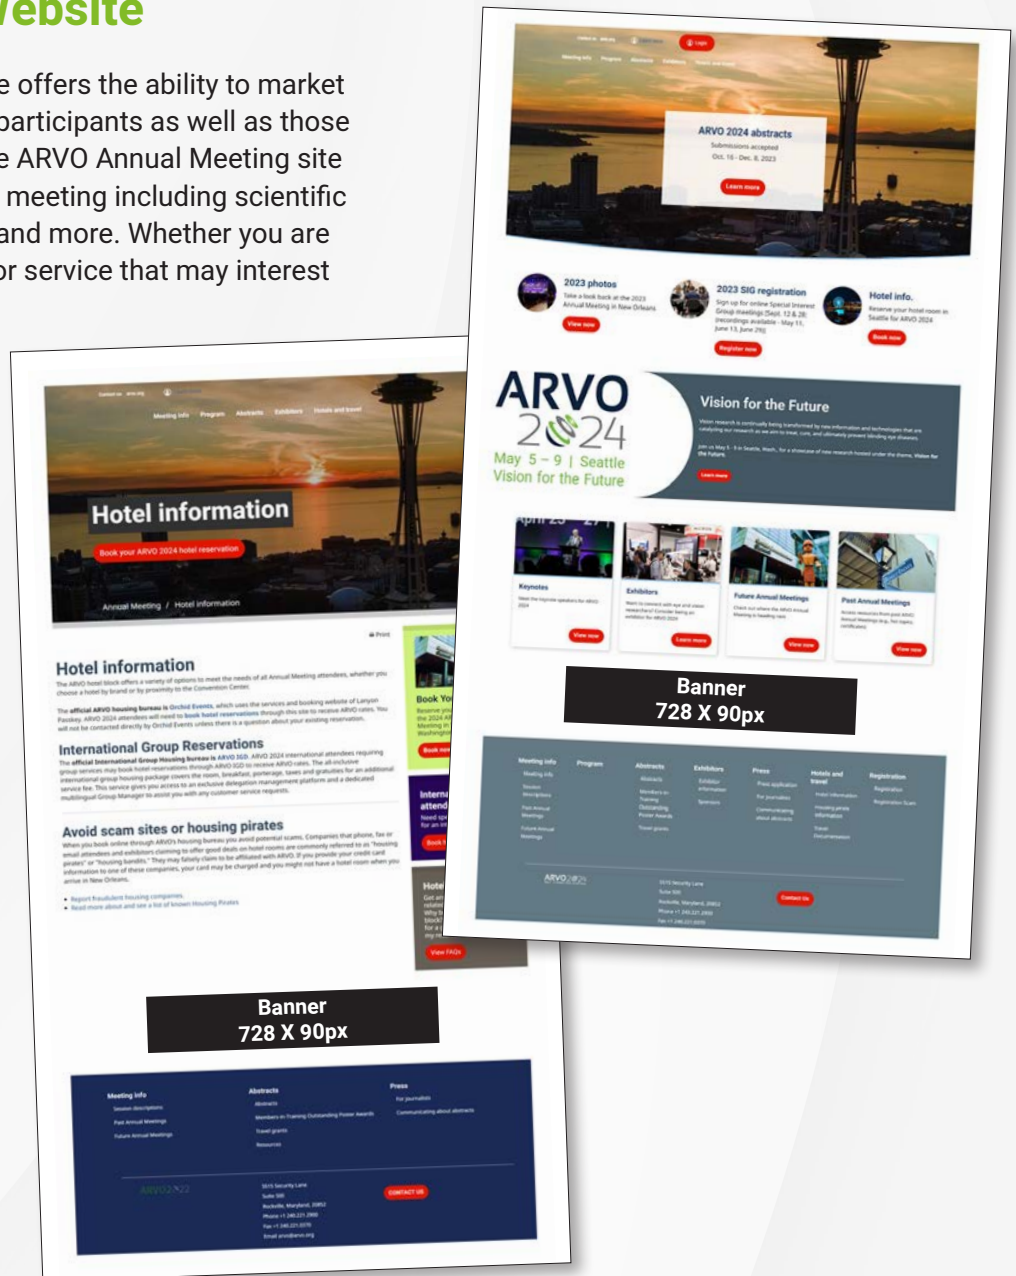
Vebsite

e offers the ability to market participants as well as those e ARVO Annual Meeting site meeting including scientific and more. Whether you are or service that may interest

ARVO 2024 abstracts
Submissions accepted
Oct. 16 - Dec. 8, 2023
Learn more

2023 photos
Take a look back at the 2023 Annual Meeting in New Orleans
View now

2023 SIG registration
Sign up for online Special Interest Group meetings (Sept. 12 & 28; recordings available - May 11, June 13, June 29)
Register now

Hotel info.
Reserve your hotel room in Seattle for ARVO 2024
Book now

ARVO 2024
May 5 – 9 | Seattle
Vision for the Future

Vision for the Future

Keynotes
Exhibitors
Future Annual Meetings
Past Annual Meetings

Banner
728 X 90px

Meeting info
Program
Abstracts
Exhibitors
Press
Hotels and travel
Registration

ARVO 2024

Contact Us

Meeting info
Program
Abstracts
Exhibitors
Hotels and travel

Hotel information
Book your ARVO 2024 hotel reservation

Annual Meeting / Hotel information

Print

Hotel information

International Group Reservations

Avoid scam sites or housing pirates

Book Yo

Interna attend

Hotel

View FAQs

Banner
728 X 90px

Meeting info
Session descriptions
Past Annual Meetings
Future Annual Meetings

Abstracts
Abstracts
Members-in-Training Outstanding Poster Awards
Travel grants
Resources

Press
For journalists
Communicating about abstracts

ARVO 2022

1515 Security Lane
Suite 500
Rockville, Maryland, 20852
Phone +1.240.221.2900
Fax +1.240.221.0370
Email arvo@arvo.org

CONTACT US